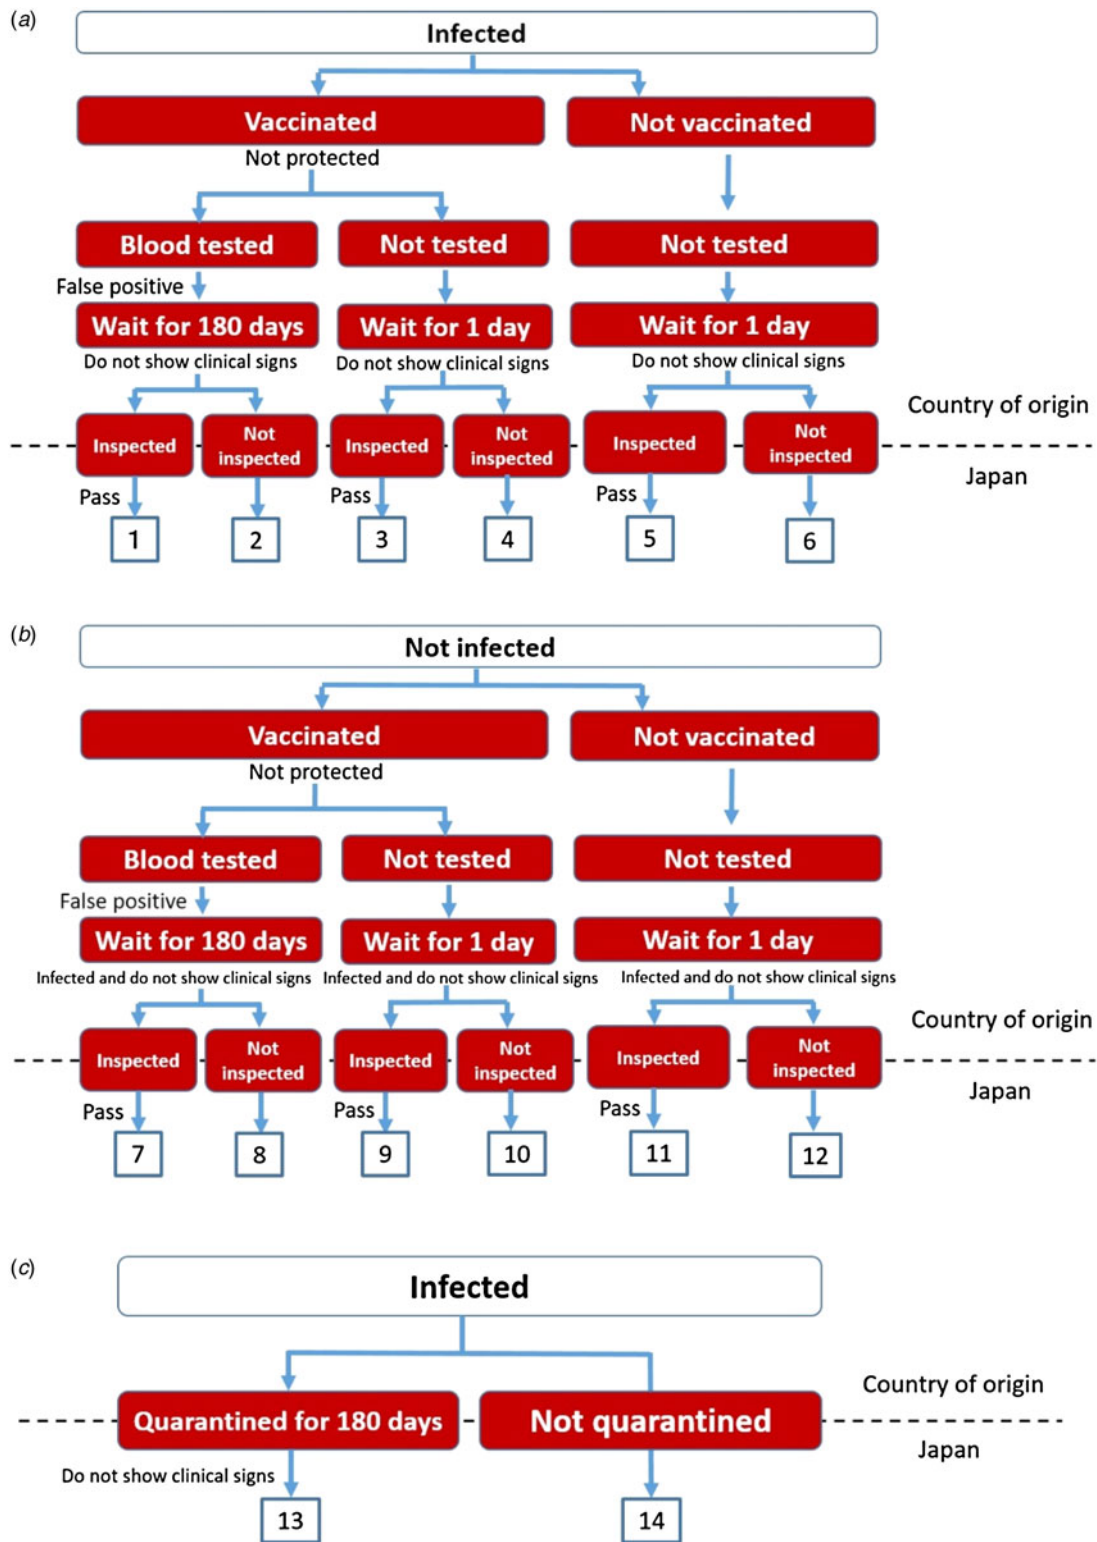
(a)

Infected

Vaccinated

Not vaccinated

Not protected

Blood tested

Not tested

Not tested

False positive

Wait for 180 days

Wait for 1 day

Wait for 1 day

Do not show clinical signs

Do not show clinical signs

Do not show clinical signs

Country of origin

Inspected

Not inspected

Inspected

Not inspected

Inspected

Not inspected

Japan

Pass

Pass

Pass

1

2

3

4

5

6

(b)

Not infected

Vaccinated

Not vaccinated

Not protected

Blood tested

Not tested

Not tested

False positive

Wait for 180 days

Wait for 1 day

Wait for 1 day

Infected and do not show clinical signs

Infected and do not show clinical signs

Infected and do not show clinical signs

Country of origin

Inspected

Not inspected

Inspected

Not inspected

Inspected

Not inspected

Japan

Pass

Pass

Pass

7

8

9

10

11

12

(c)

Infected

Country of origin

Quarantined for 180 days

Not quarantined

Japan

Do not show clinical signs

13

14